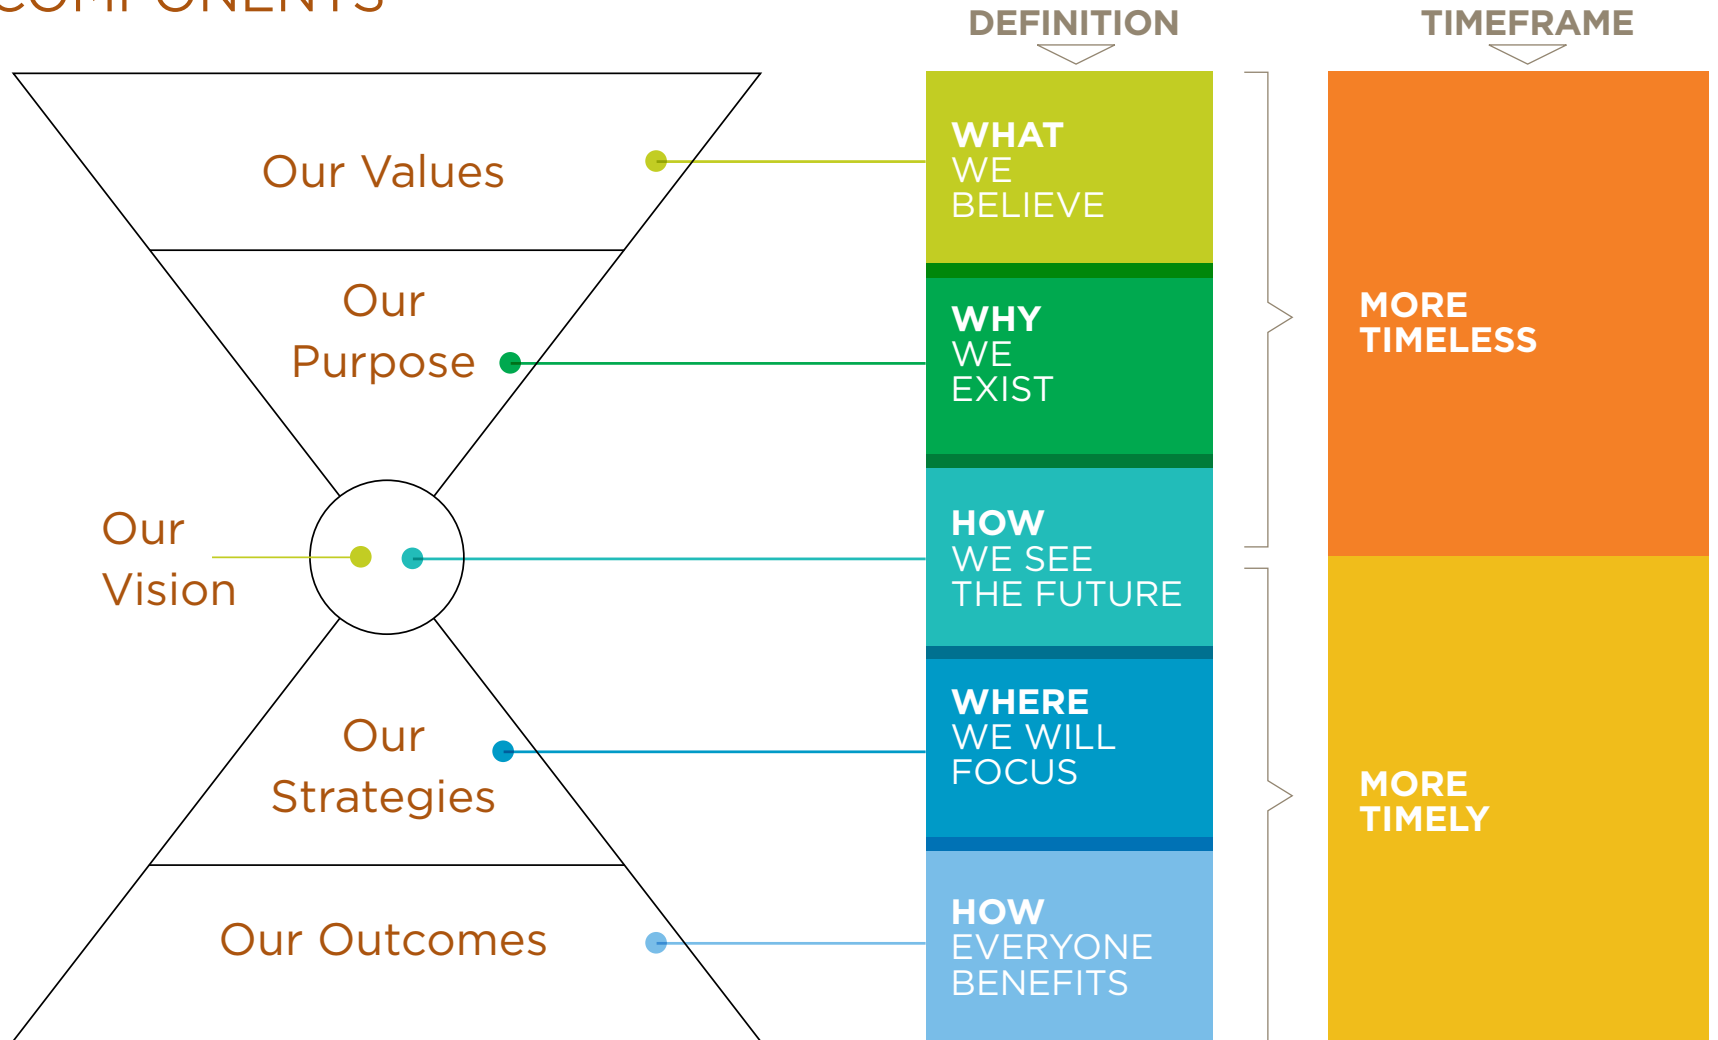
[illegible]

DEFINITION

TIMEFRAME

Our Values

WHAT WE BELIEVE

Our Purpose

WHY WE EXIST

MORE TIMELESS

Our Vision

HOW WE SEE THE FUTURE

Our Strategies

WHERE WE WILL FOCUS

MORE TIMELY

Our Outcomes

HOW EVERYONE BENEFITS